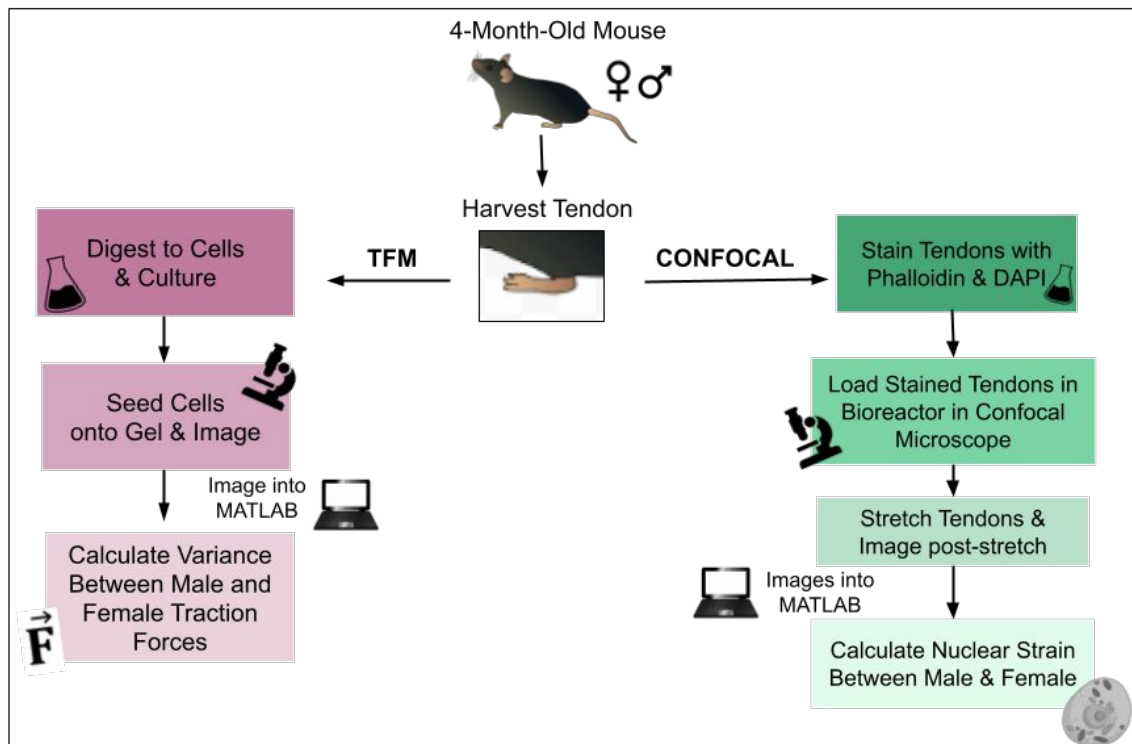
4-Month-Old Mouse

♀♂

Harvest Tendon

TFM

CONFOCAL

Digest to Cells & Culture

Seed Cells onto Gel & Image

Image into MATLAB

Calculate Variance Between Male and Female Traction Forces

$\vec{F}$

Stain Tendons with Phalloidin & DAPI

Load Stained Tendons in Bioreactor in Confocal Microscope

Stretch Tendons & Image post-stretch

Images into MATLAB

Calculate Nuclear Strain Between Male & Female